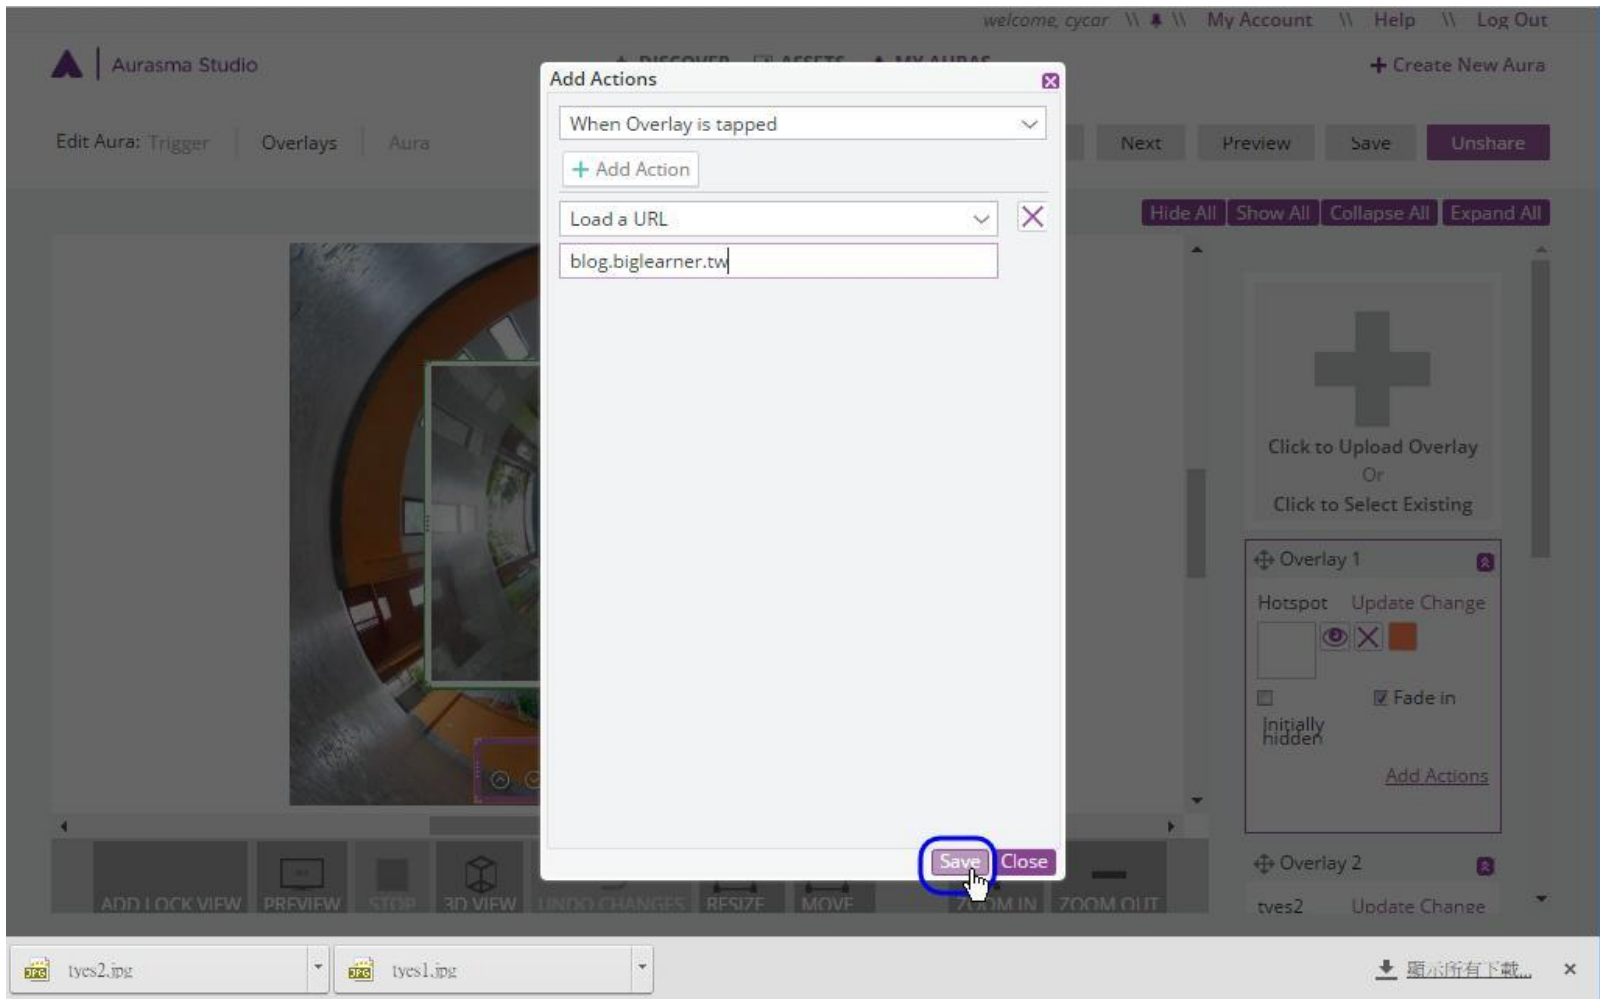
welcome, cycar \\ \\ My Account \\ Help \\ Log Out

Aurasma Studio

DISCOVER ASSETS MY AURAS

+ Create New Aura

Edit Aura: Trigger Overlays Aura

Next Preview Save Unshare

Hide All Show All Collapse All Expand All

Add Actions

When Overlay is tapped

+ Add Action

Load a URL

blog.biglearner.tw

Save Close

Click to Upload Overlay
Or
Click to Select Existing

Overlay 1

Hotspot Update Change

Initially hidden

Fade in

Add Actions

Overlay 2

tyes2 Update Change

ADD LOCK VIEW PREVIEW STOP 3D VIEW UNDO CHANGES RESIZE MOVE ZOOM IN ZOOM OUT

tyes2.jpg

tyes1.jpg

顯示所有下載...

×